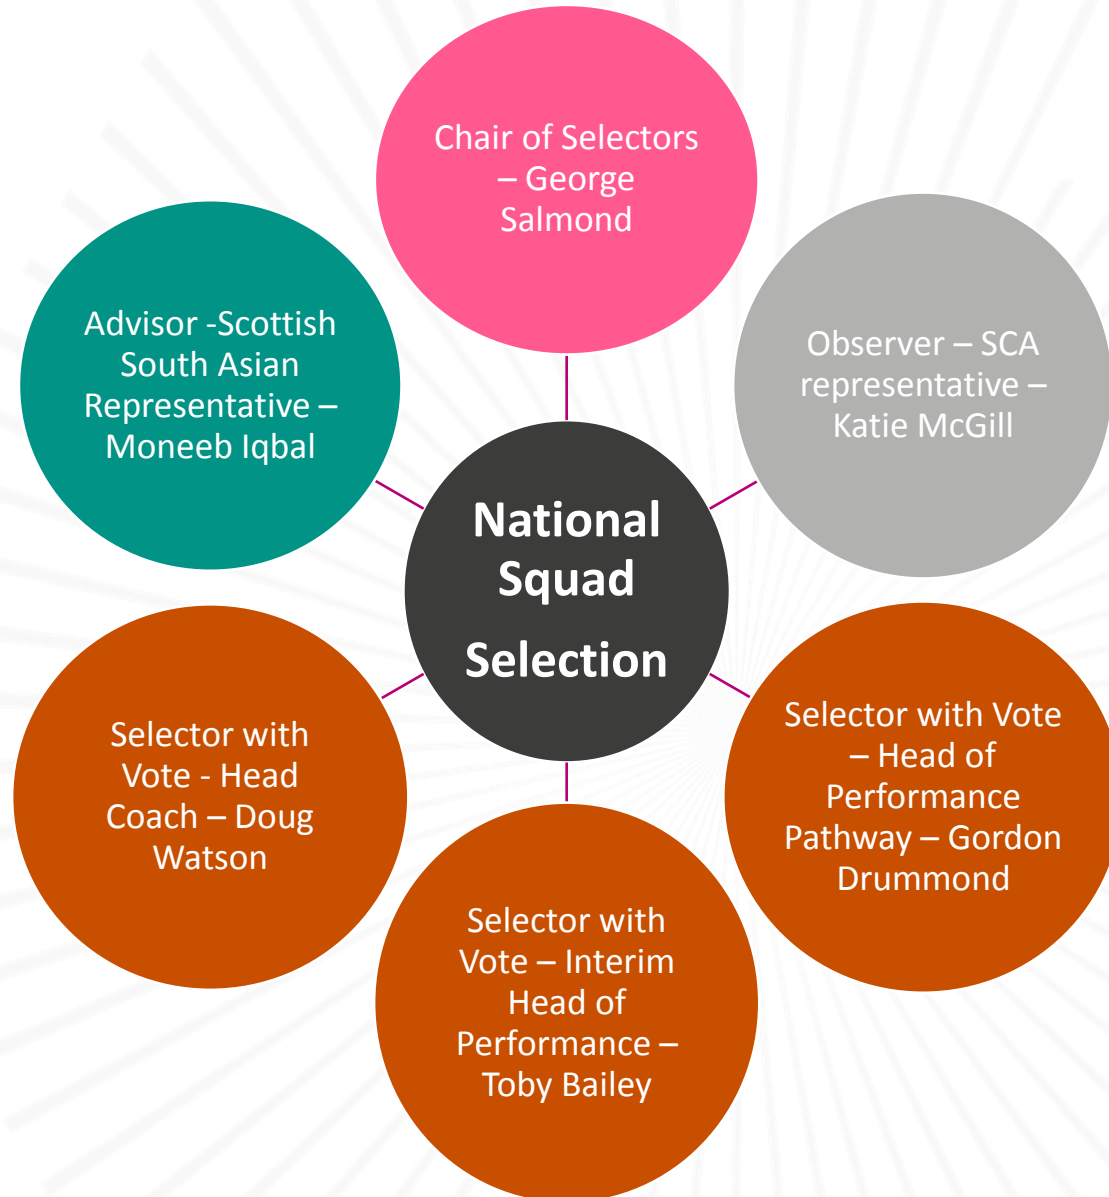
Chair of Selectors – George Salmond

Advisor -Scottish South Asian Representative – Moneeb Iqbal

Observer – SCA representative – Katie McGill

National Squad Selection

Selector with Vote - Head Coach – Doug Watson

Selector with Vote – Head of Performance Pathway – Gordon Drummond

Selector with Vote – Interim Head of Performance – Toby Bailey